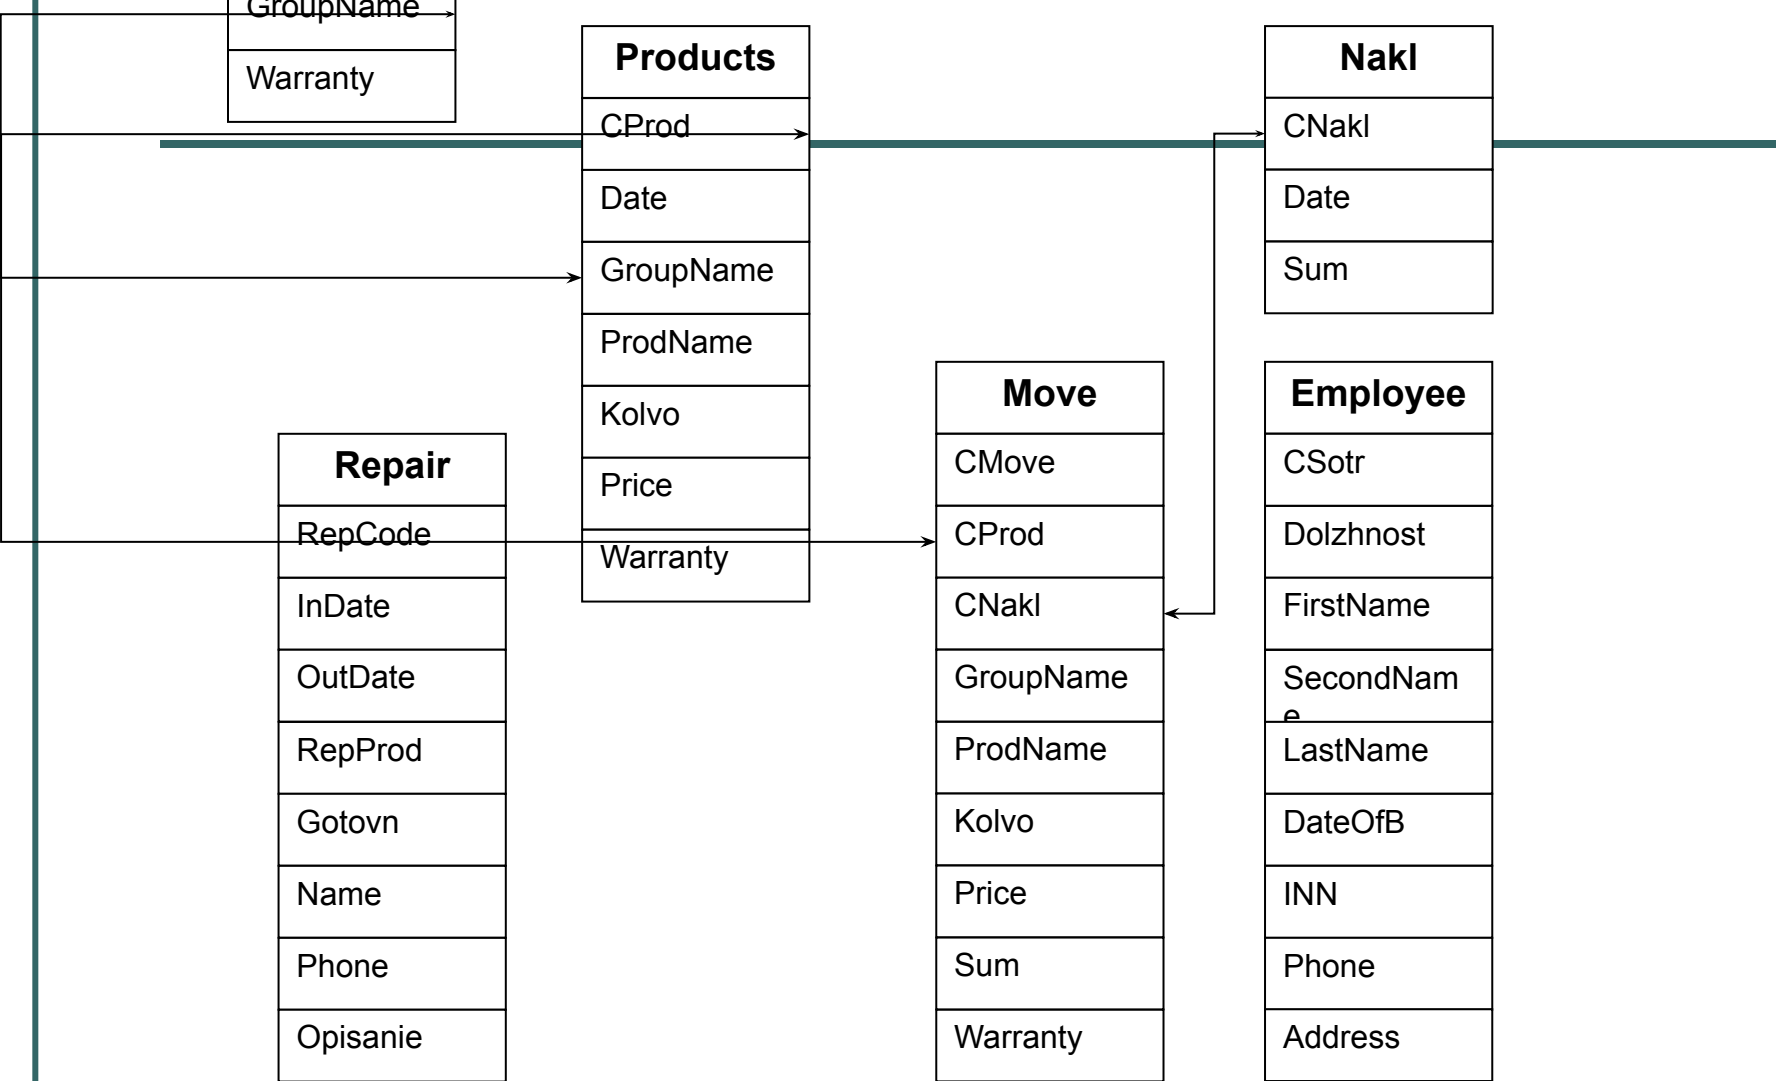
GroupName

Warranty

Products

CProd

Date

GroupName

ProdName

Kolvo

Price

Warranty

Nakl

CNakl

Date

Sum

Repair

RepCode

InDate

OutDate

RepProd

Gotovn

Name

Phone

Opisanie

Move

CMove

CProd

CNakl

GroupName

ProdName

Kolvo

Price

Sum

Warranty

Employee

CSotr

Dolzhnost

FirstName

SecondName

LastName

DateOfB

INN

Phone

Address